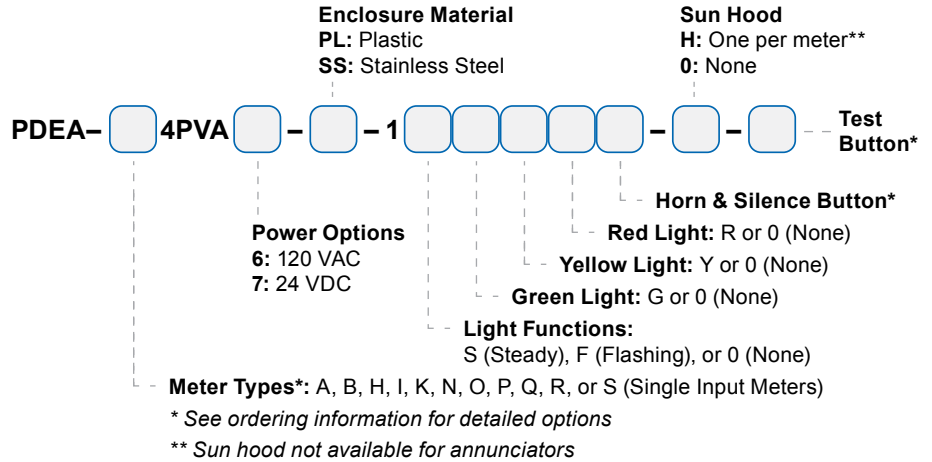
**Enclosure Material**
**PL:** Plastic
**SS:** Stainless Steel

**Sun Hood**
**H:** One per meter**
**0:** None

**PDEA–** **4PVA** **–** **– 1** **–** **–** **Test Button***

**Horn & Silence Button***

**Red Light:** R or 0 (None)

**Power Options**
**6:** 120 VAC
**7:** 24 VDC

**Yellow Light:** Y or 0 (None)

**Green Light:** G or 0 (None)

**Light Functions:**
S (Steady), F (Flashing), or 0 (None)

**Meter Types*:** A, B, H, I, K, N, O, P, Q, R, or S (Single Input Meters)

*\* See ordering information for detailed options*

*\*\* Sun hood not available for annunciators*